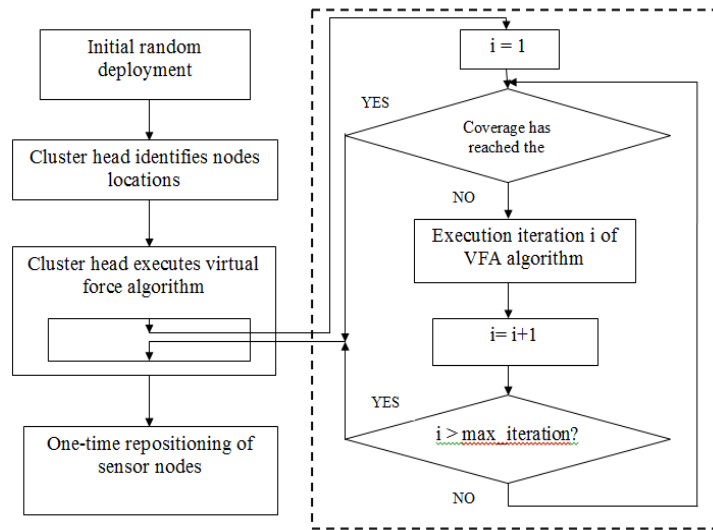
Initial random deployment

Cluster head identifies nodes locations

Cluster head executes virtual force algorithm

One-time repositioning of sensor nodes

i = 1

YES

Coverage has reached the

NO

Execution iteration i of VFA algorithm

i= i+1

YES

i > max_iteration?

NO